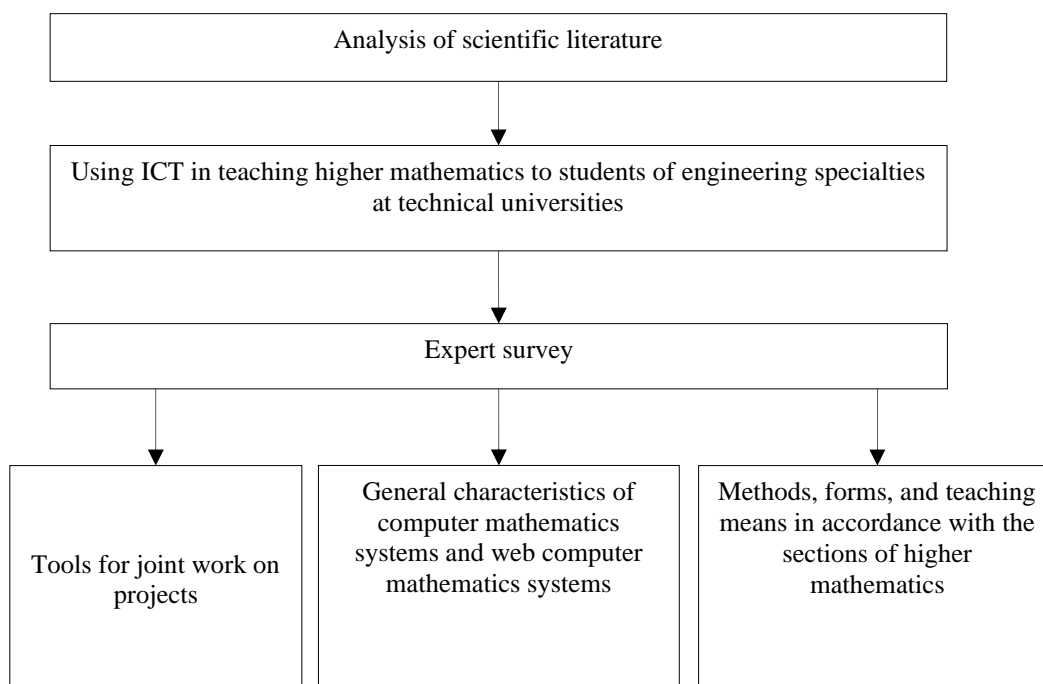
Analysis of scientific literature

Using ICT in teaching higher mathematics to students of engineering specialties at technical universities

Expert survey

Tools for joint work on projects

General characteristics of computer mathematics systems and web computer mathematics systems

Methods, forms, and teaching means in accordance with the sections of higher mathematics